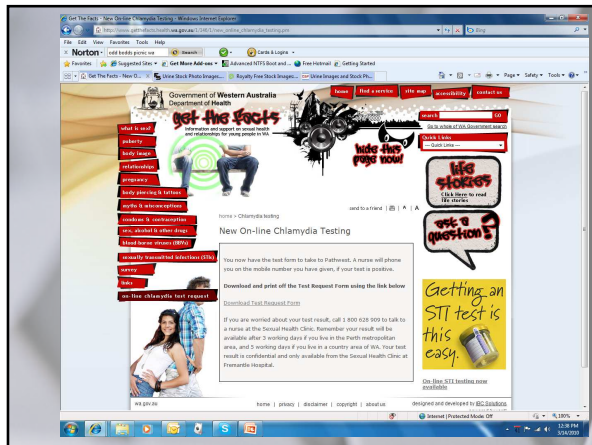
Get The Facts - New On-line Chlamydia Testing - Windows Internet Explorer

http://www.getthefacts.health.wa.gov.au/1348/1/new_online_chlamydia_testing.pm

Bing

File Edit View Favorites Tools Help

Norton · edd bedds picnic wa · Search · Cards & Logins

Favorites · Suggested Sites · Get More Add-ons · Advanced NTFS Boot and ... · Free Hotmail · Getting Started

Get The Facts - New O... · Urine Stock Photo Images... · Royalty Free Stock Images... · Urine Images and Stock Ph...

Page · Safety · Tools

Government of Western Australia
Department of Health

home · find a service · site map · accessibility · contact us

get the facts
Information and support on sexual health and relationships for young people in WA

search · GO
Go to whole of WA Government search
Quick Links
-- Quick Links --

hide this page now!

life stories
Click here to read life stories

ask a question?

what is sex?
puberty
body image
relationships
pregnancy
body piercing & tattoos
myths & misconceptions
condoms & contraception
sex, alcohol & other drugs
blood borne viruses (BBVs)
sexually transmitted infections (STIs)
survey
links
on-line chlamydia test request

home » Chlamydia testing

send to a friend | A | A

New On-line Chlamydia Testing

You now have the test form to take to Pathwest. A nurse will phone you on the mobile number you have given, if your test is positive.

Download and print off the Test Request Form using the link below

Download Test Request Form

If you are worried about your test result, call 1 800 628 909 to talk to a nurse at the Sexual Health Clinic. Remember your result will be available after 3 working days if you live in the Perth metropolitan area, and 5 working days if you live in a country area of WA. Your test result is confidential and only available from the Sexual Health Clinic at Fremantle Hospital.

Getting an STI test is this easy.

On-line STI testing now available

wa.gov.au

home | privacy | disclaimer | copyright | about us

designed and developed by IBC Solutions

Internet | Protected Mode: Off

100%

12:38 PM
3/14/2010